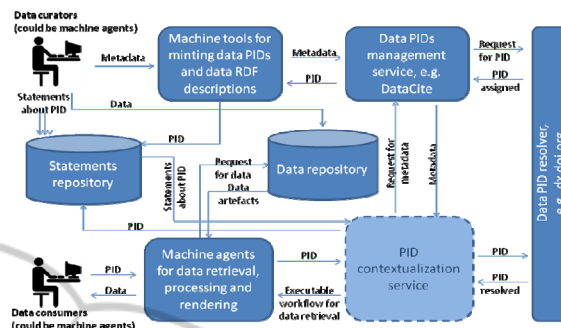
Data curators
(could be machine agents)

Metadata

Machine tools for minting data PIDs and data RDF descriptions

Metadata

Data PIDs management service, e.g. DataCite

Request for PID

PID assigned

PID

Statements about PID

Data

PID

Statements repository

Data repository

Request for data

Data artefacts

Statements about PID

Request for metadata

Metadata

Data PID resolver, e.g. dx.doi.org

PID

Machine agents for data retrieval, processing and rendering

PID

PID contextualization service

PID

PID resolved

PID

Data

Executable workflow for data retrieval

Data consumers
(could be machine agents)